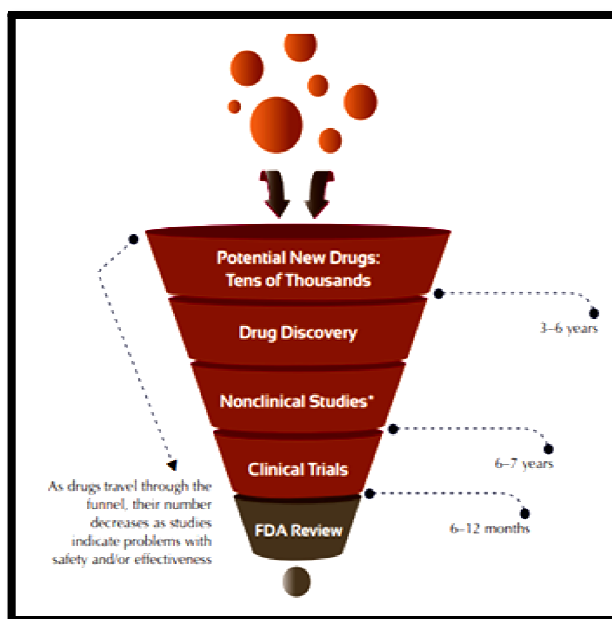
Potential New Drugs:
Tens of Thousands

Drug Discovery

Nonclinical Studies*

Clinical Trials

FDA Review

3–6 years

6–7 years

6–12 months

As drugs travel through the funnel, their number decreases as studies indicate problems with safety and/or effectiveness